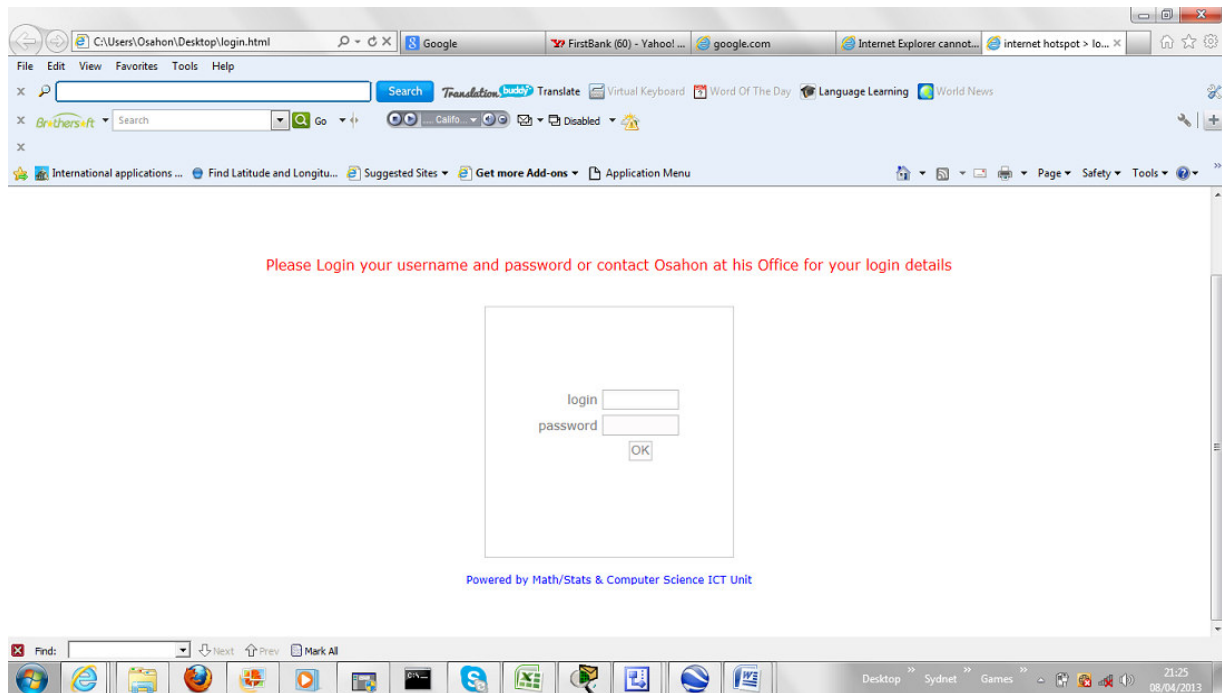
C:\Users\Osahon\Desktop\login.html
Google
FirstBank (60) - Yahoo! ...
google.com
Internet Explorer cannot...
internet hotspot > lo...

File Edit View Favorites Tools Help

Search
Translation buddy Translate
Virtual Keyboard
Word Of The Day
Language Learning
World News

Brothersoft
Search
Go
.... Califo...
Disabled

International applications ...
Find Latitude and Longitu...
Suggested Sites
Get more Add-ons
Application Menu

Page
Safety
Tools

Please Login your username and password or contact Osahon at his Office for your login details

login
password
OK

Powered by Math/Stats & Computer Science ICT Unit

Find:
Next
Prev
Mark All

Desktop
Sydnet
Games
21:25
08/04/2013